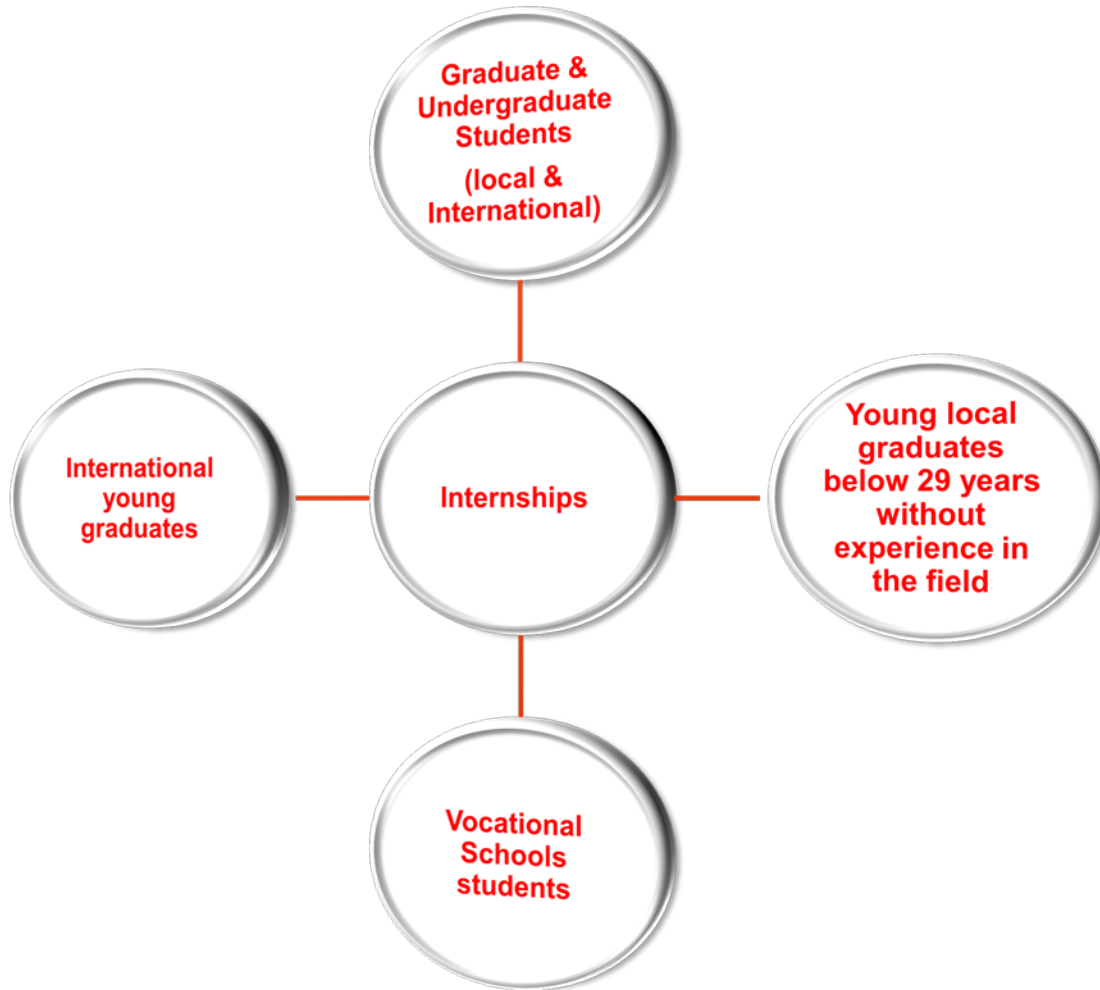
Graduate & Undergraduate Students

(local & International)

International young graduates

Internships

Young local graduates below 29 years without experience in the field

Vocational Schools students